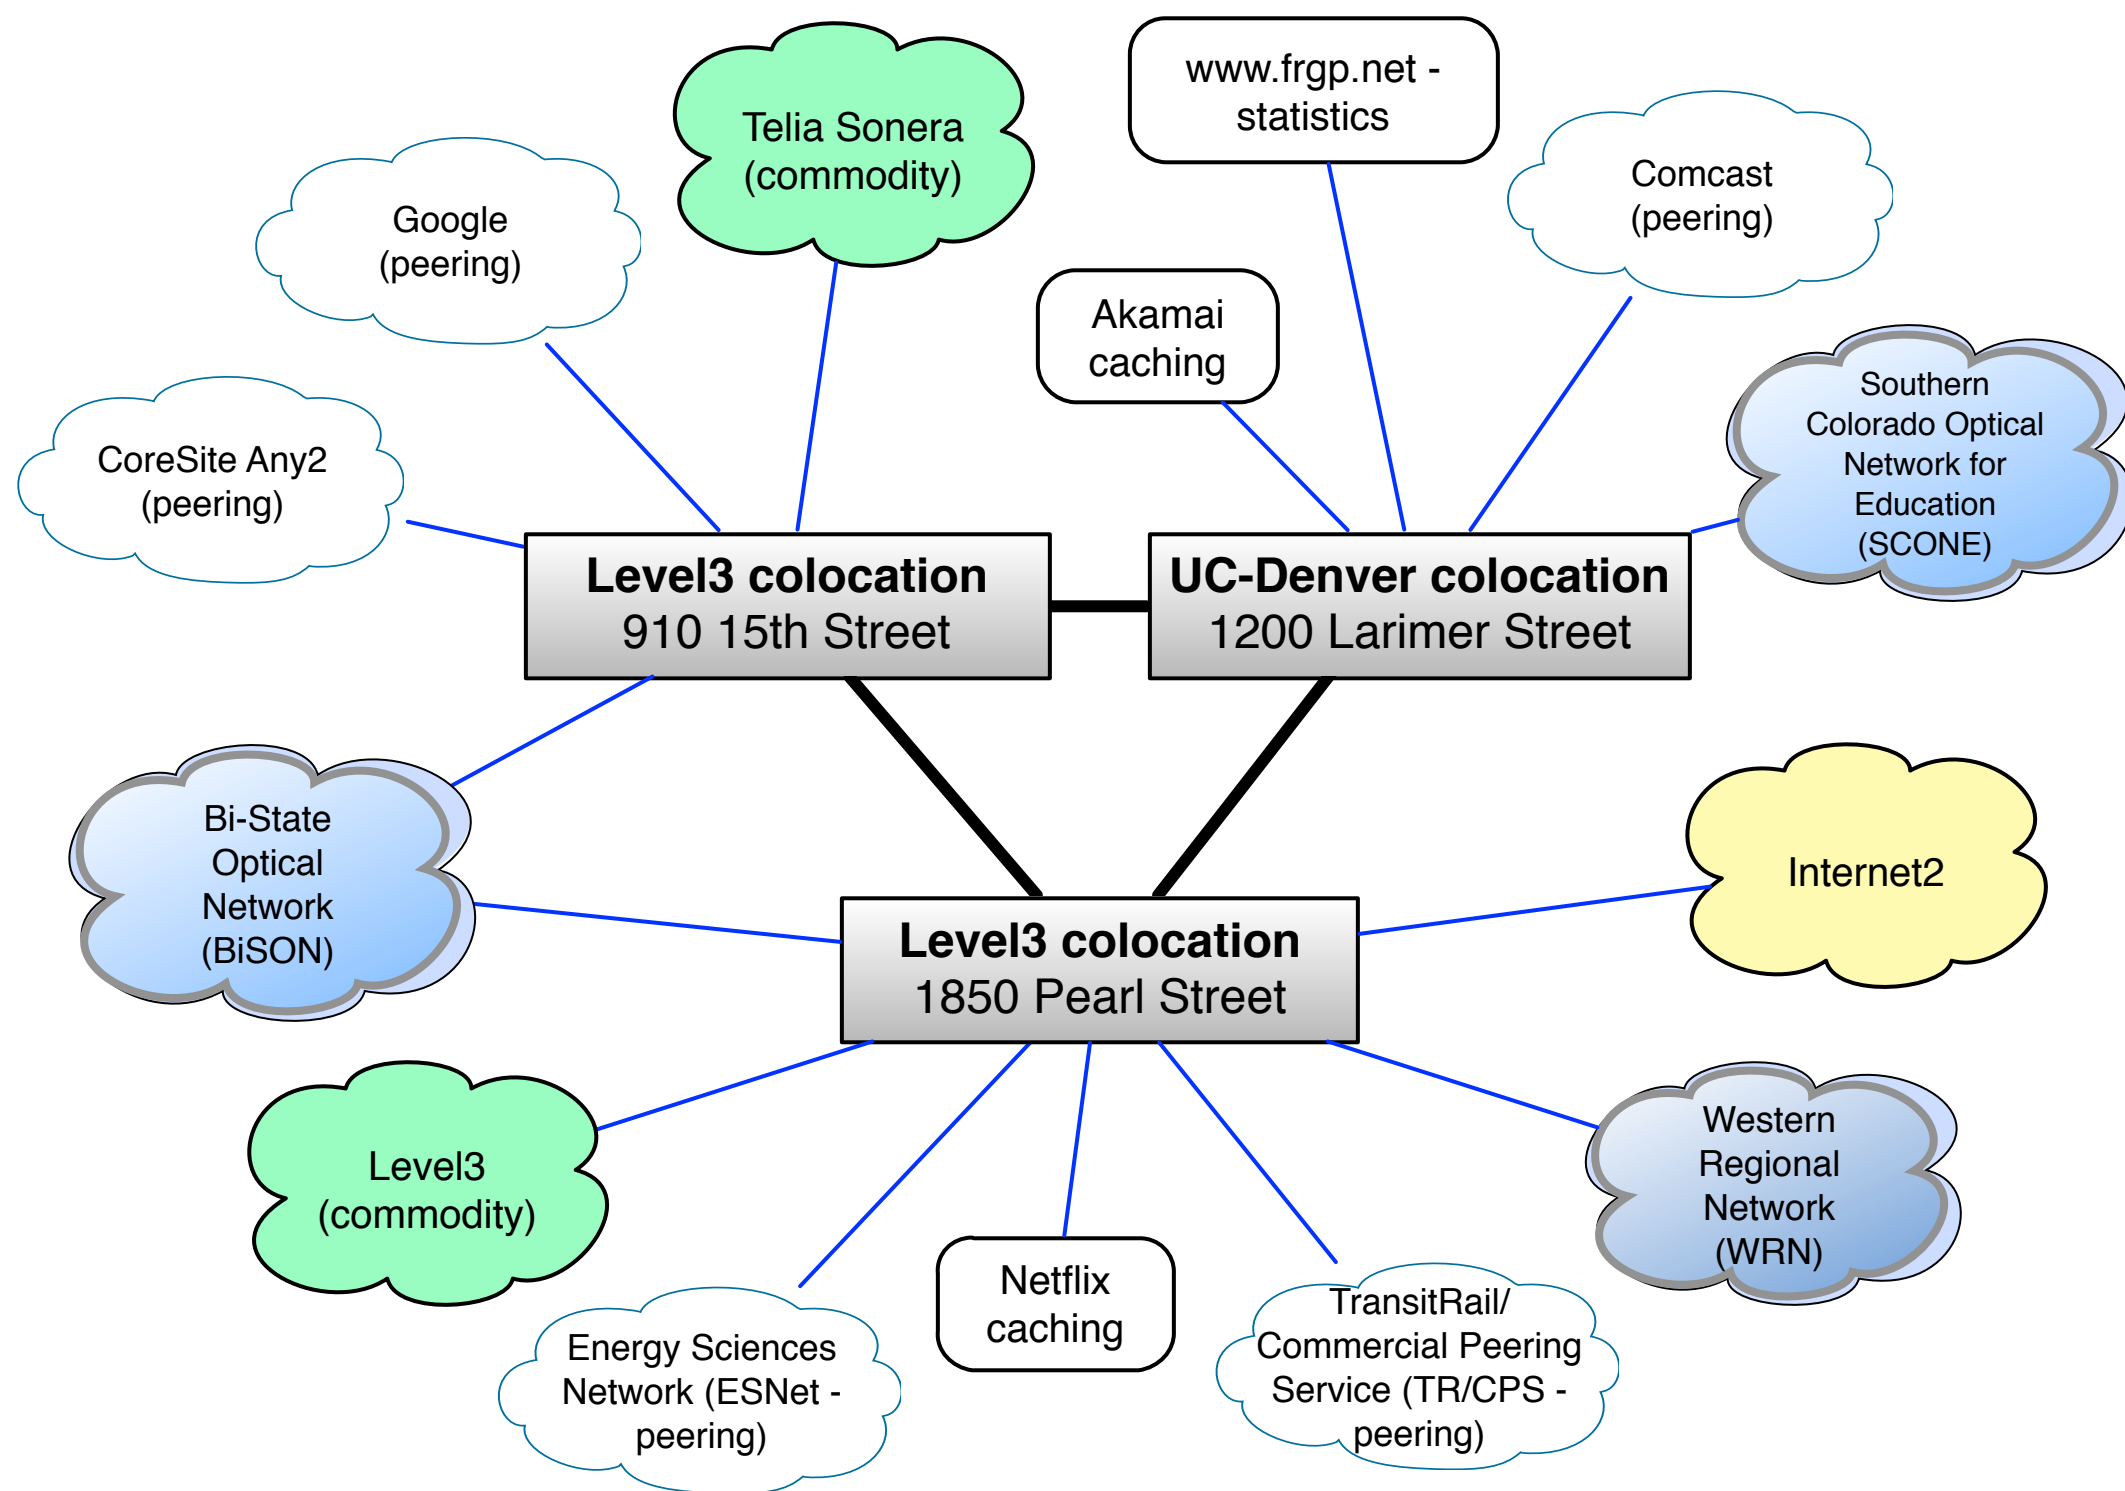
Telia Sonera (commodity)

www.frgp.net - statistics

Google (peering)

Comcast (peering)

Akamai caching

CoreSite Any2 (peering)

Southern Colorado Optical Network for Education (SCONE)

**Level3 colocation**
910 15th Street

**UC-Denver colocation**
1200 Larimer Street

Bi-State Optical Network (BiSON)

Internet2

**Level3 colocation**
1850 Pearl Street

Level3 (commodity)

Western Regional Network (WRN)

Netflix caching

Energy Sciences Network (ESNet - peering)

TransitRail/ Commercial Peering Service (TR/CPS - peering)